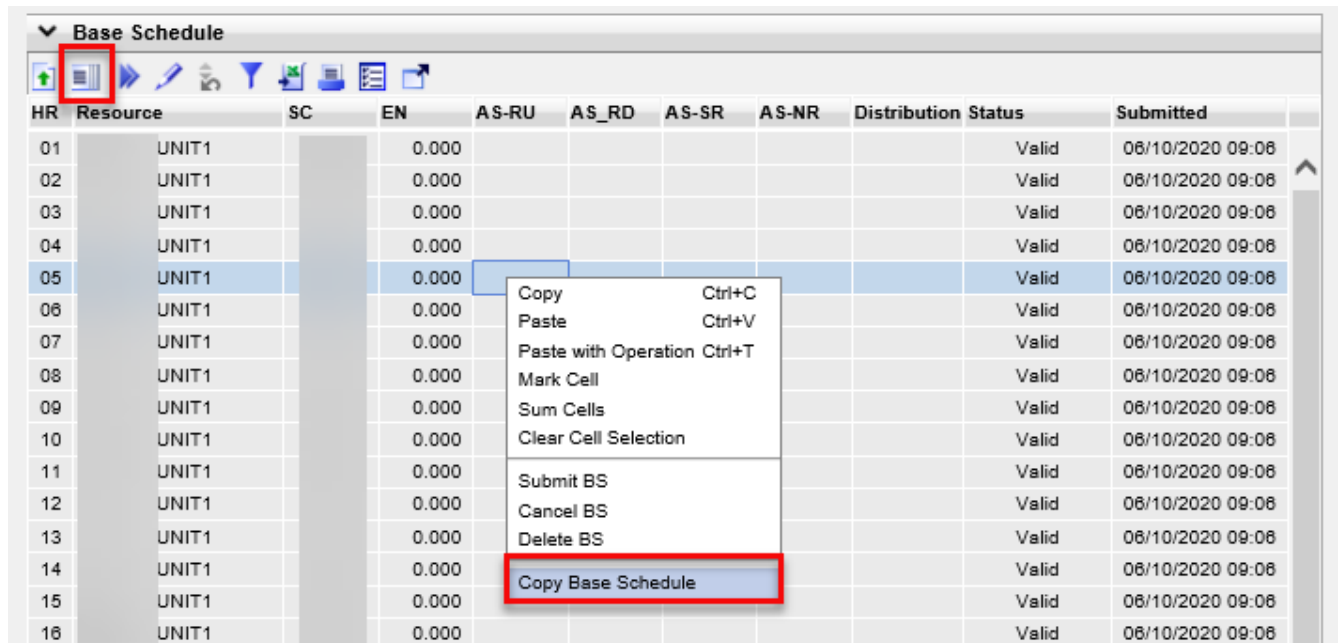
Base Schedule

| HR | Resource | SC | EN | AS-RU | AS_RD | AS-SR | AS-NR | Distribution | Status | Submitted |
|---|---|---|---|---|---|---|---|---|---|---|
| 01 | UNIT1 | | 0.000 | | | | | | Valid | 06/10/2020 09:06 |
| 02 | UNIT1 | | 0.000 | | | | | | Valid | 06/10/2020 09:06 |
| 03 | UNIT1 | | 0.000 | | | | | | Valid | 06/10/2020 09:06 |
| 04 | UNIT1 | | 0.000 | | | | | | Valid | 06/10/2020 09:06 |
| 05 | UNIT1 | | 0.000 | | | | | | Valid | 06/10/2020 09:06 |
| 06 | UNIT1 | | 0.000 | | | | | | Valid | 06/10/2020 09:06 |
| 07 | UNIT1 | | 0.000 | | | | | | Valid | 06/10/2020 09:06 |
| 08 | UNIT1 | | 0.000 | | | | | | Valid | 06/10/2020 09:06 |
| 09 | UNIT1 | | 0.000 | | | | | | Valid | 06/10/2020 09:06 |
| 10 | UNIT1 | | 0.000 | | | | | | Valid | 06/10/2020 09:06 |
| 11 | UNIT1 | | 0.000 | | | | | | Valid | 06/10/2020 09:06 |
| 12 | UNIT1 | | 0.000 | | | | | | Valid | 06/10/2020 09:06 |
| 13 | UNIT1 | | 0.000 | | | | | | Valid | 06/10/2020 09:06 |
| 14 | UNIT1 | | 0.000 | | | | | | Valid | 06/10/2020 09:06 |
| 15 | UNIT1 | | 0.000 | | | | | | Valid | 06/10/2020 09:06 |
| 16 | UNIT1 | | 0.000 | | | | | | Valid | 06/10/2020 09:06 |

Copy Ctrl+C
Paste Ctrl+V
Paste with Operation Ctrl+T
Mark Cell
Sum Cells
Clear Cell Selection
Submit BS
Cancel BS
Delete BS
Copy Base Schedule